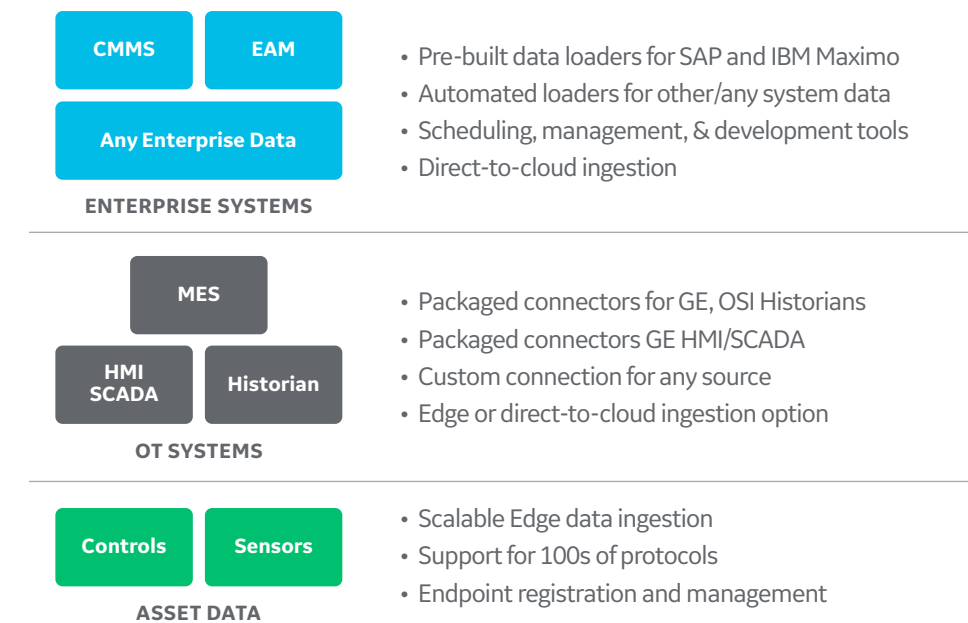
CMMS

EAM

Any Enterprise Data

ENTERPRISE SYSTEMS

• Pre-built data loaders for SAP and IBM Maximo
• Automated loaders for other/any system data
• Scheduling, management, & development tools
• Direct-to-cloud ingestion

MES

HMI SCADA

Historian

OT SYSTEMS

• Packaged connectors for GE, OSI Historians
• Packaged connectors GE HMI/SCADA
• Custom connection for any source
• Edge or direct-to-cloud ingestion option

Controls

Sensors

ASSET DATA

• Scalable Edge data ingestion
• Support for 100s of protocols
• Endpoint registration and management